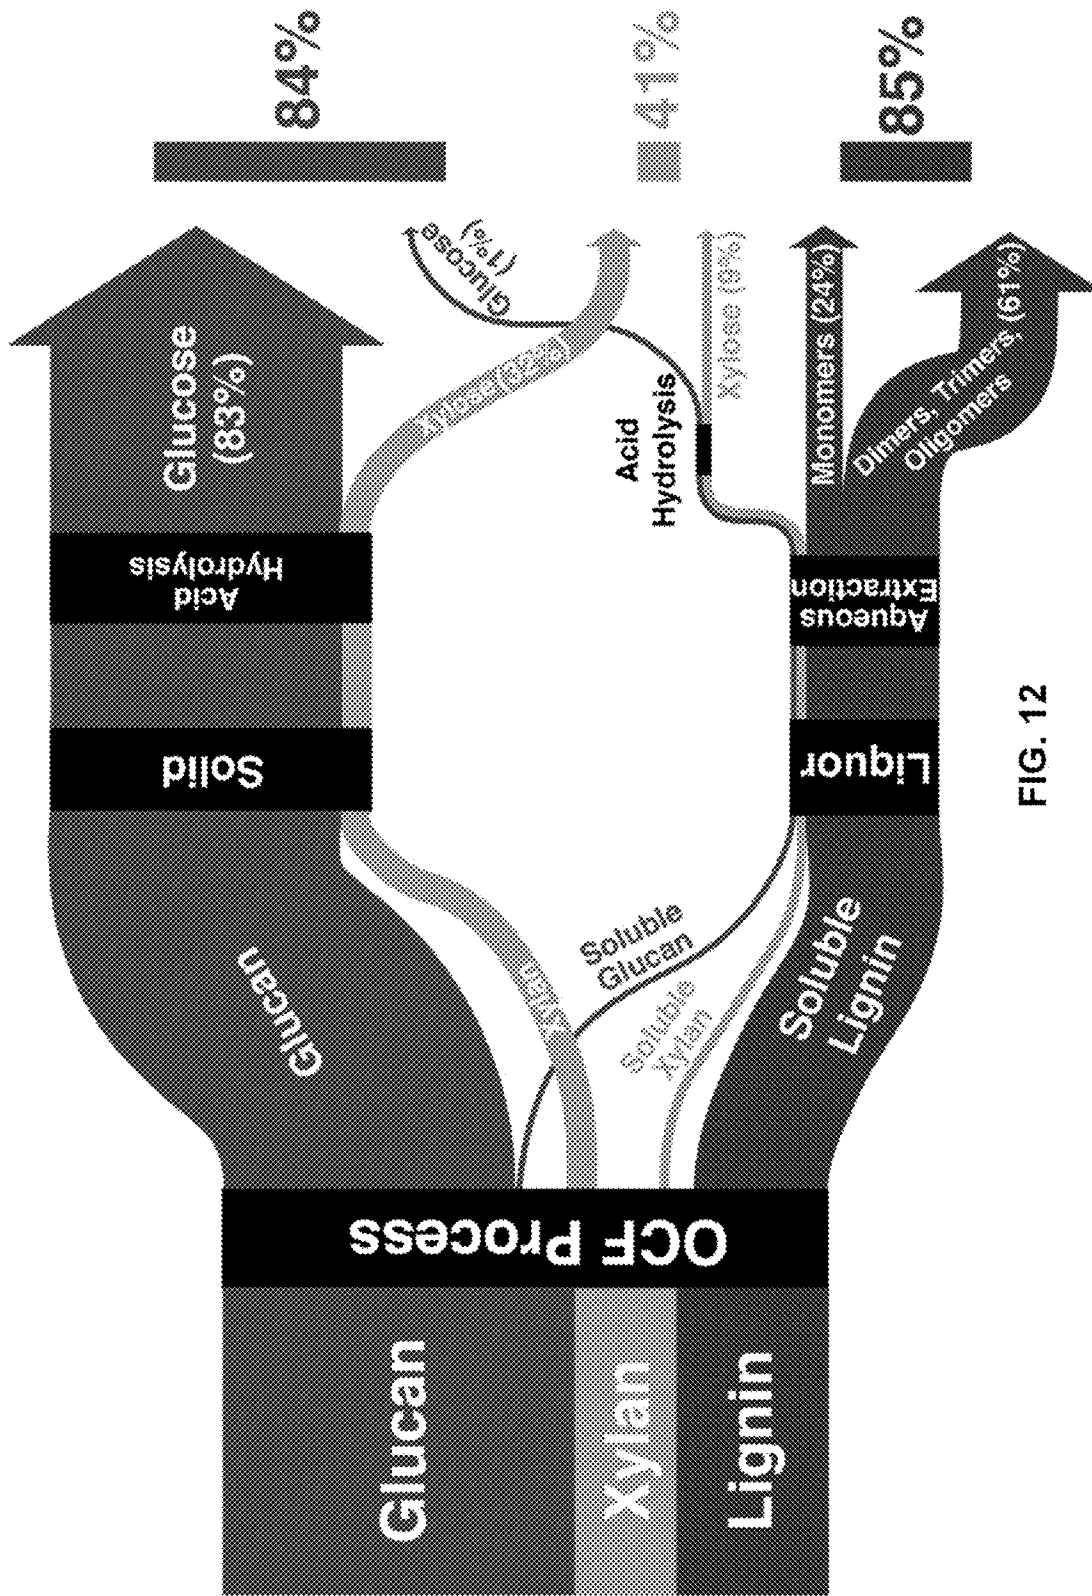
Glucan
Xylan
Lignin
OCF Process
Glucan
Xylan
Soluble Glucan
Soluble Xylan
Soluble Lignin
Solid
Acid Hydrolysis
Glucose (83%)
Xylose (32%)
Glucose (1%)
Acid Hydrolysis
Xylose (9%)
Liquor
Aqueous Extraction
Monomers (24%)
Dimers, Trimers, Oligomers (61%)
84%
41%
85%
FIG. 12